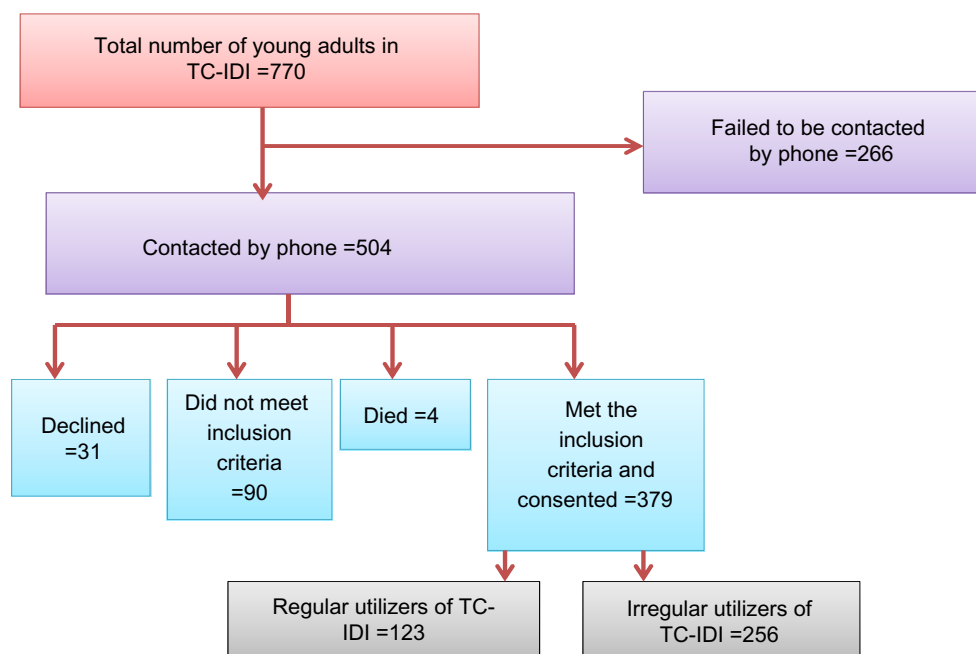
Total number of young adults in TC-IDI =770

Failed to be contacted by phone =266

Contacted by phone =504

Declined =31

Did not meet inclusion criteria =90

Died =4

Met the inclusion criteria and consented =379

Regular utilizers of TC-IDI =123

Irregular utilizers of TC-IDI =256